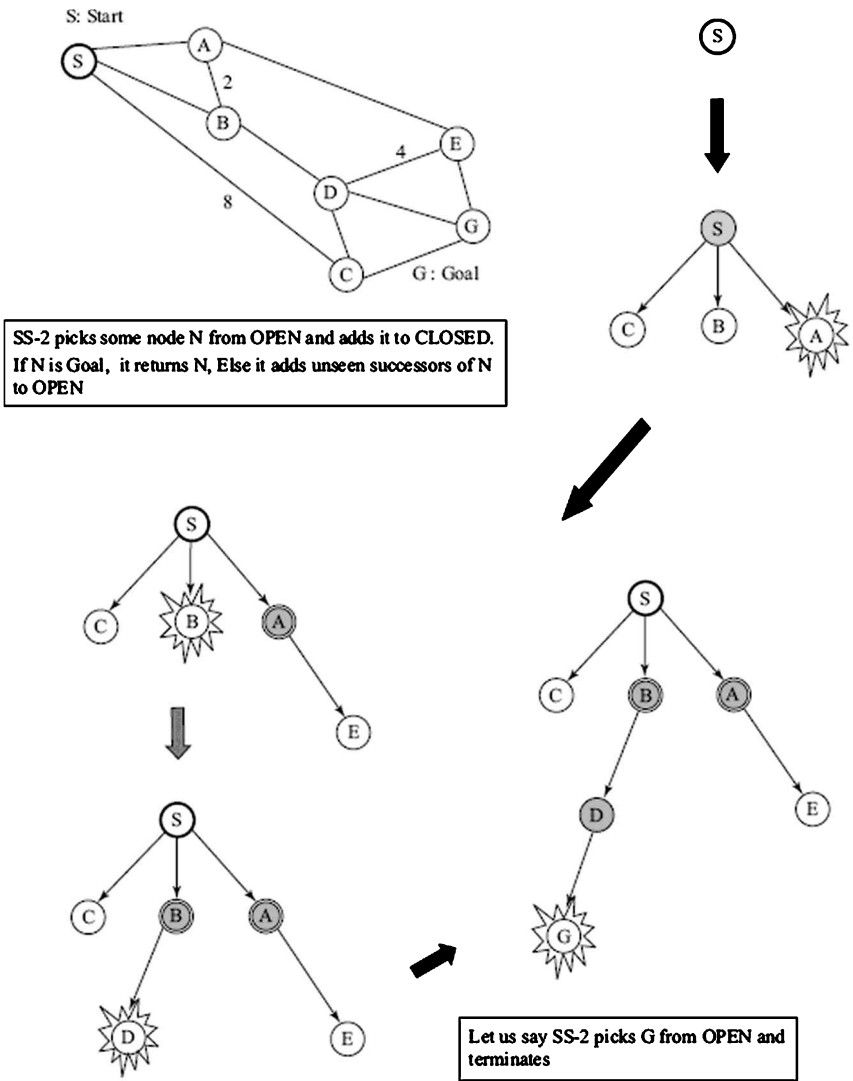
S: Start

S

A

2

B

4

E

8

D

G

C

G : Goal

S

S

C

B

A

SS-2 picks some node N from OPEN and adds it to CLOSED. If N is Goal, it returns N, Else it adds unseen successors of N to OPEN

S

C

B

A

E

S

C

B

A

D

E

G

S

C

B

A

D

E

Let us say SS-2 picks G from OPEN and terminates